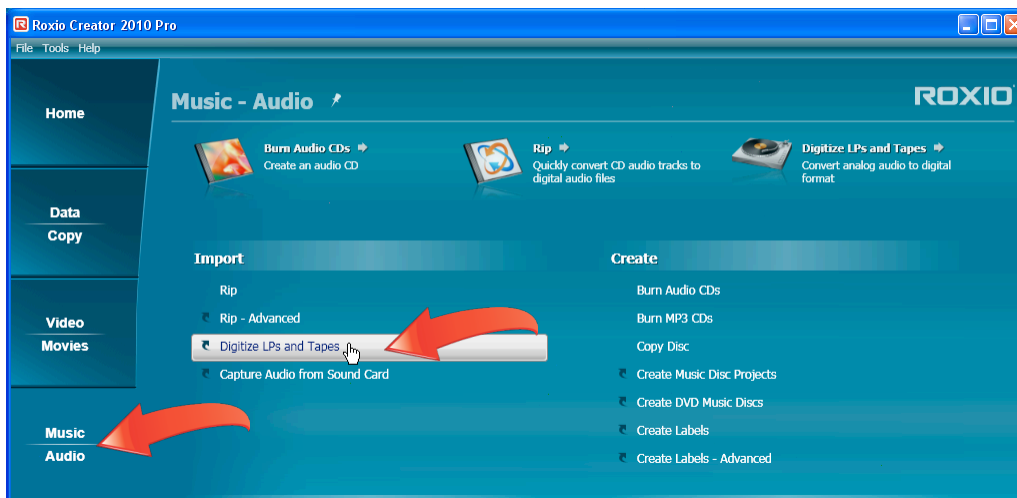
Roxio Creator 2010 Pro

File Tools Help

Home

Data
Copy

Video
Movies

Music
Audio

Music - Audio

ROXIO

Burn Audio CDs
Create an audio CD

Rip
Quickly convert CD audio tracks to digital audio files

Digitize LPs and Tapes
Convert analog audio to digital format

Import

Rip
Rip - Advanced
Digitize LPs and Tapes
Capture Audio from Sound Card

Create

Burn Audio CDs
Burn MP3 CDs
Copy Disc
Create Music Disc Projects
Create DVD Music Discs
Create Labels
Create Labels - Advanced